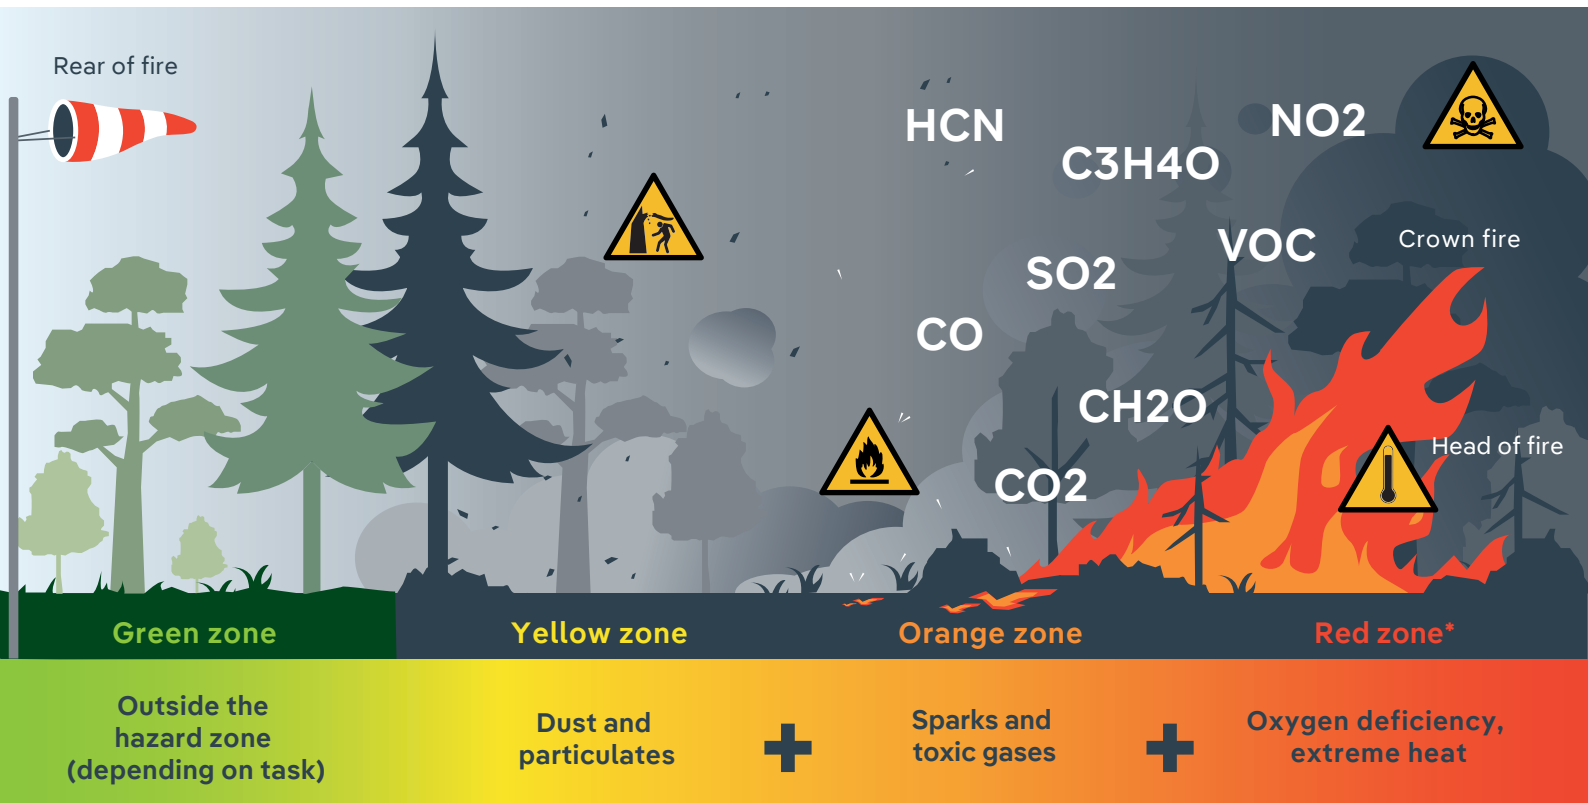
Rear of fire

HCN

C3H4O

NO2

VOC

Crown fire

SO2

CO

CH2O

Head of fire

CO2

Green zone

Yellow zone

Orange zone

Red zone*

Outside the hazard zone (depending on task)

Dust and particulates

Sparks and toxic gases

Oxygen deficiency, extreme heat